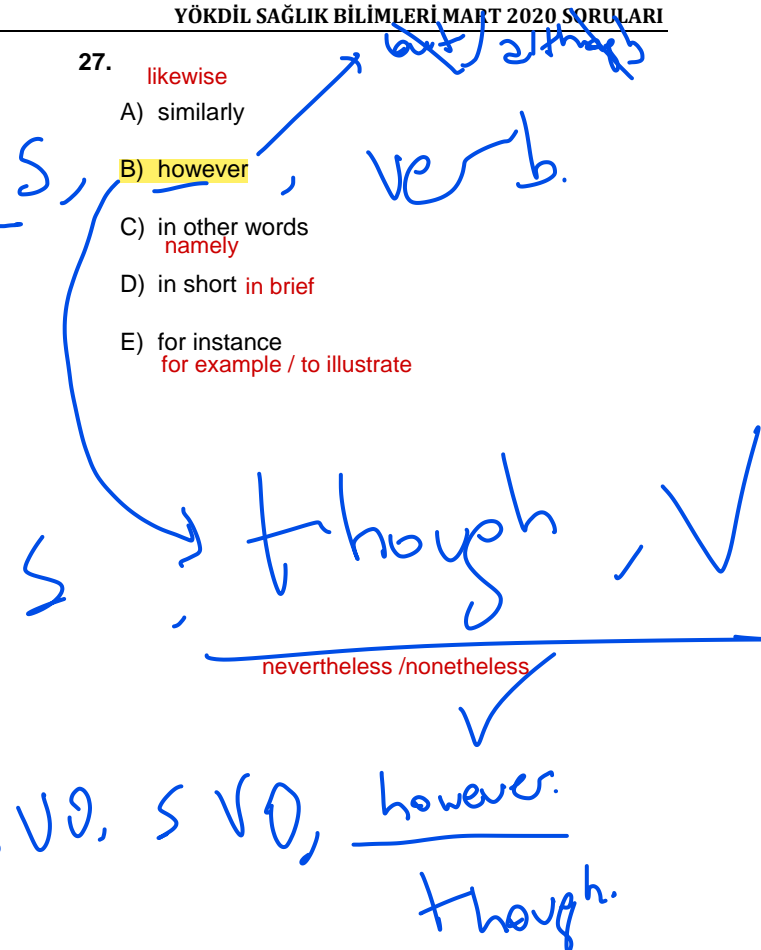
YÖKDİL SAĞLIK BİLİMLERİ MART 2020 SORULARI

27.

likewise

A) similarly

B) however

C) in other words
namely

D) in short in brief

E) for instance
for example / to illustrate

but / although

S, , verb.

S ; though , V

nevertheless /nonetheless

VO, S VO, however.

though.